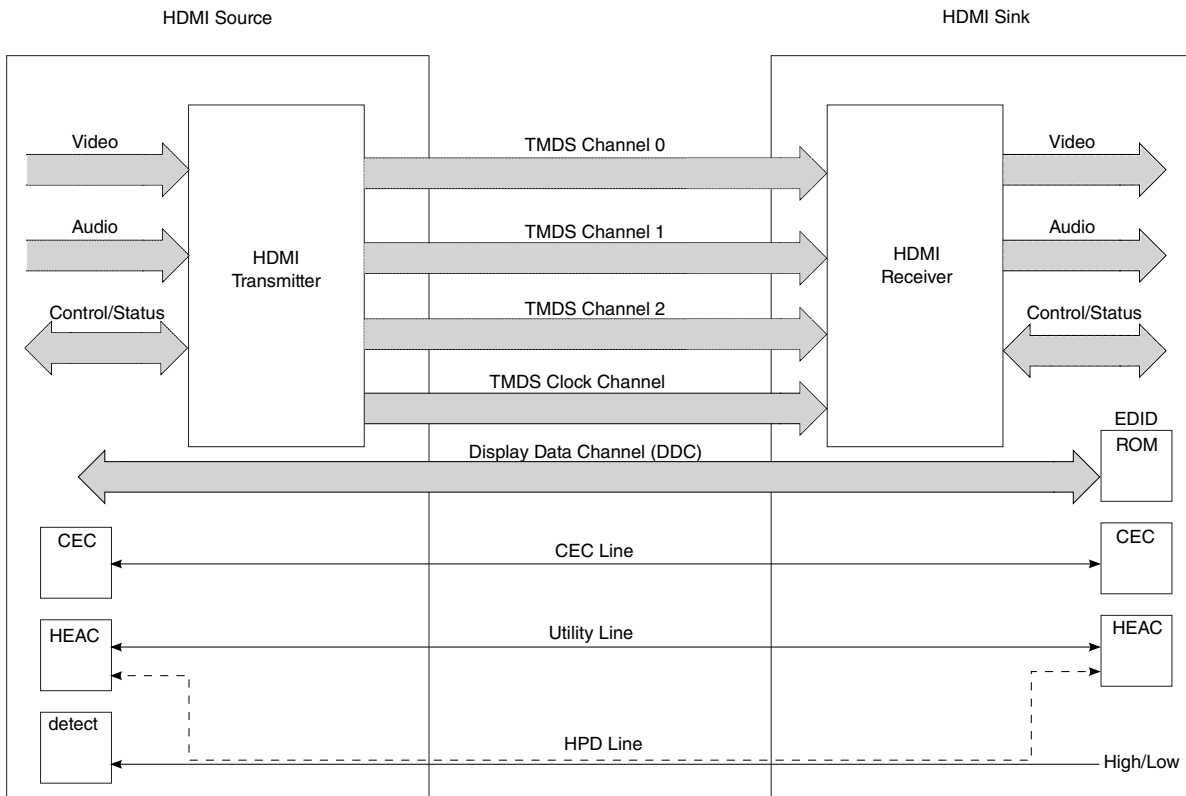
HDMI Source

HDMI Sink

Video

Audio

Control/Status

HDMI Transmitter

TMDS Channel 0

TMDS Channel 1

TMDS Channel 2

TMDS Clock Channel

HDMI Receiver

Video

Audio

Control/Status

EDID ROM

Display Data Channel (DDC)

CEC

CEC Line

CEC

HEAC

Utility Line

HEAC

detect

HPD Line

High/Low